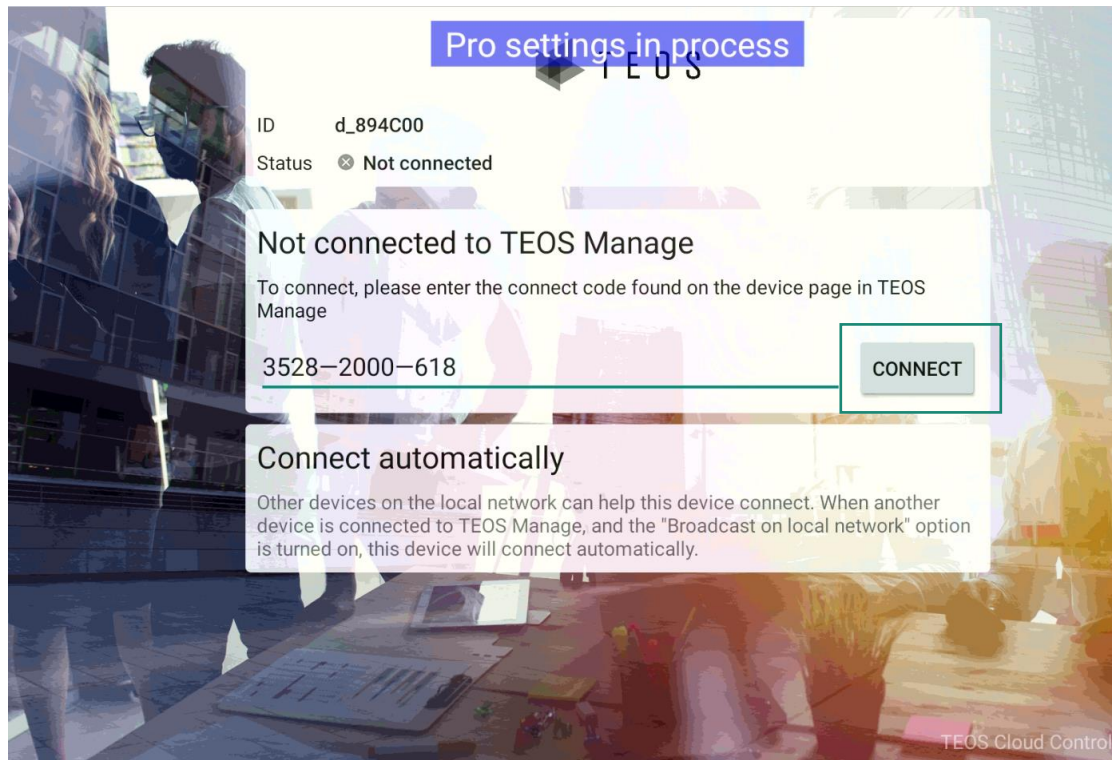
Pro settings in process

TEOS

ID d_894C00

Status Not connected

Not connected to TEOS Manage

To connect, please enter the connect code found on the device page in TEOS Manage

3528—2000—618

CONNECT

Connect automatically

Other devices on the local network can help this device connect. When another device is connected to TEOS Manage, and the "Broadcast on local network" option is turned on, this device will connect automatically.

TEOS Cloud Control